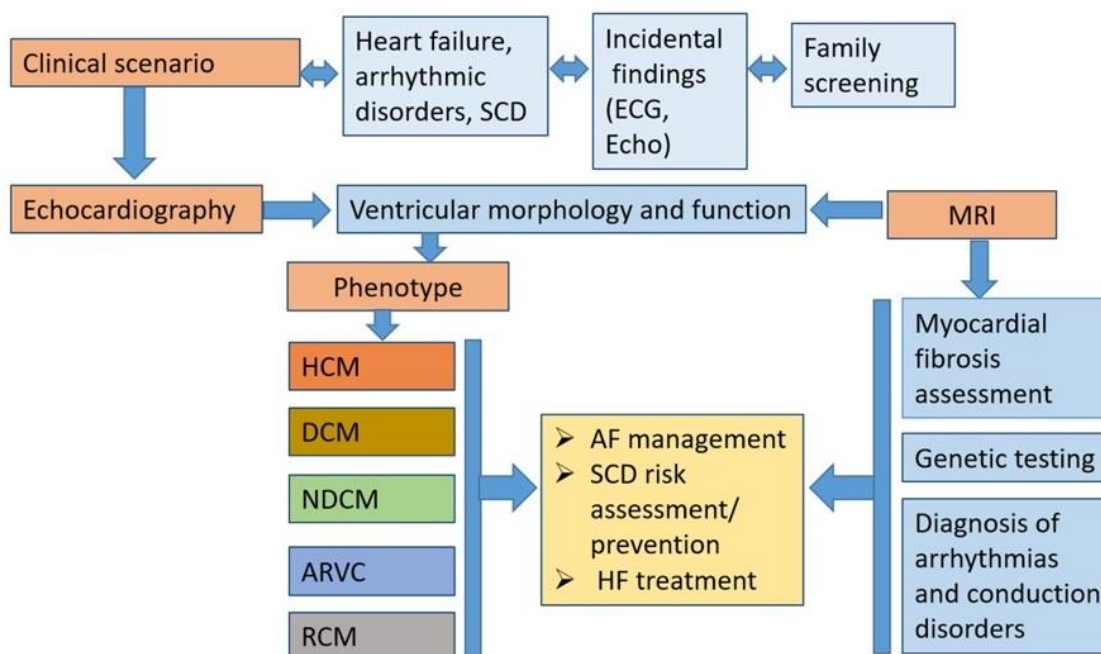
Clinical scenario

Heart failure, arrhythmic disorders, SCD

Incidental findings (ECG, Echo)

Family screening

Echocardiography

Ventricular morphology and function

MRI

Phenotype

HCM

DCM

NDCM

ARVC

RCM

➢ AF management
➢ SCD risk assessment/ prevention
➢ HF treatment

Myocardial fibrosis assessment

Genetic testing

Diagnosis of arrhythmias and conduction disorders